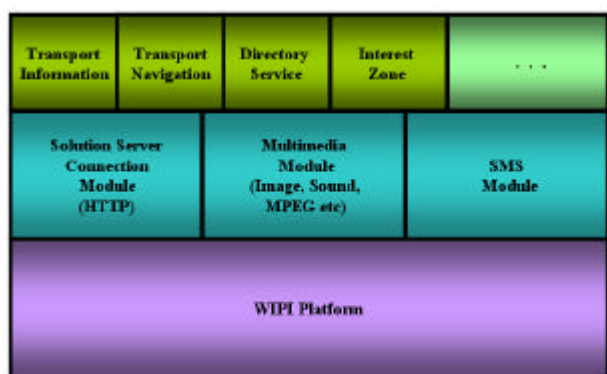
| Transport Information | Transport Navigation | Directory Service | Interest Zone | . . . |
|---|---|---|---|---|

| Solution Server Connection Module (HTTP) | Multimedia Module (Image, Sound, MPEG etc) | SMS Module |
|---|---|---|

WIPI Platform